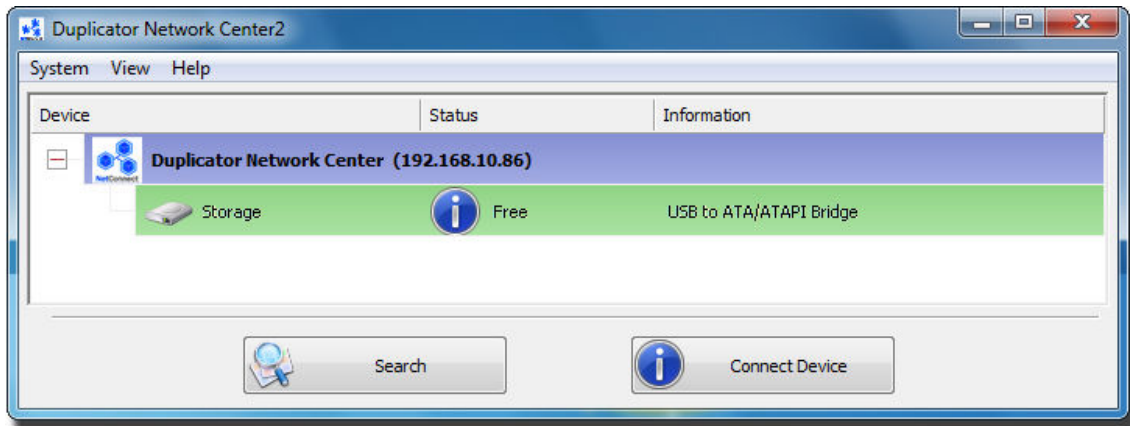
Duplicator Network Center2

System View Help

| Device | Status | Information |
|---|---|---|
| Duplicator Network Center (192.168.10.86) | | |
| Storage | Free | USB to ATA/ATAPI Bridge |

NetConnect

Search

Connect Device